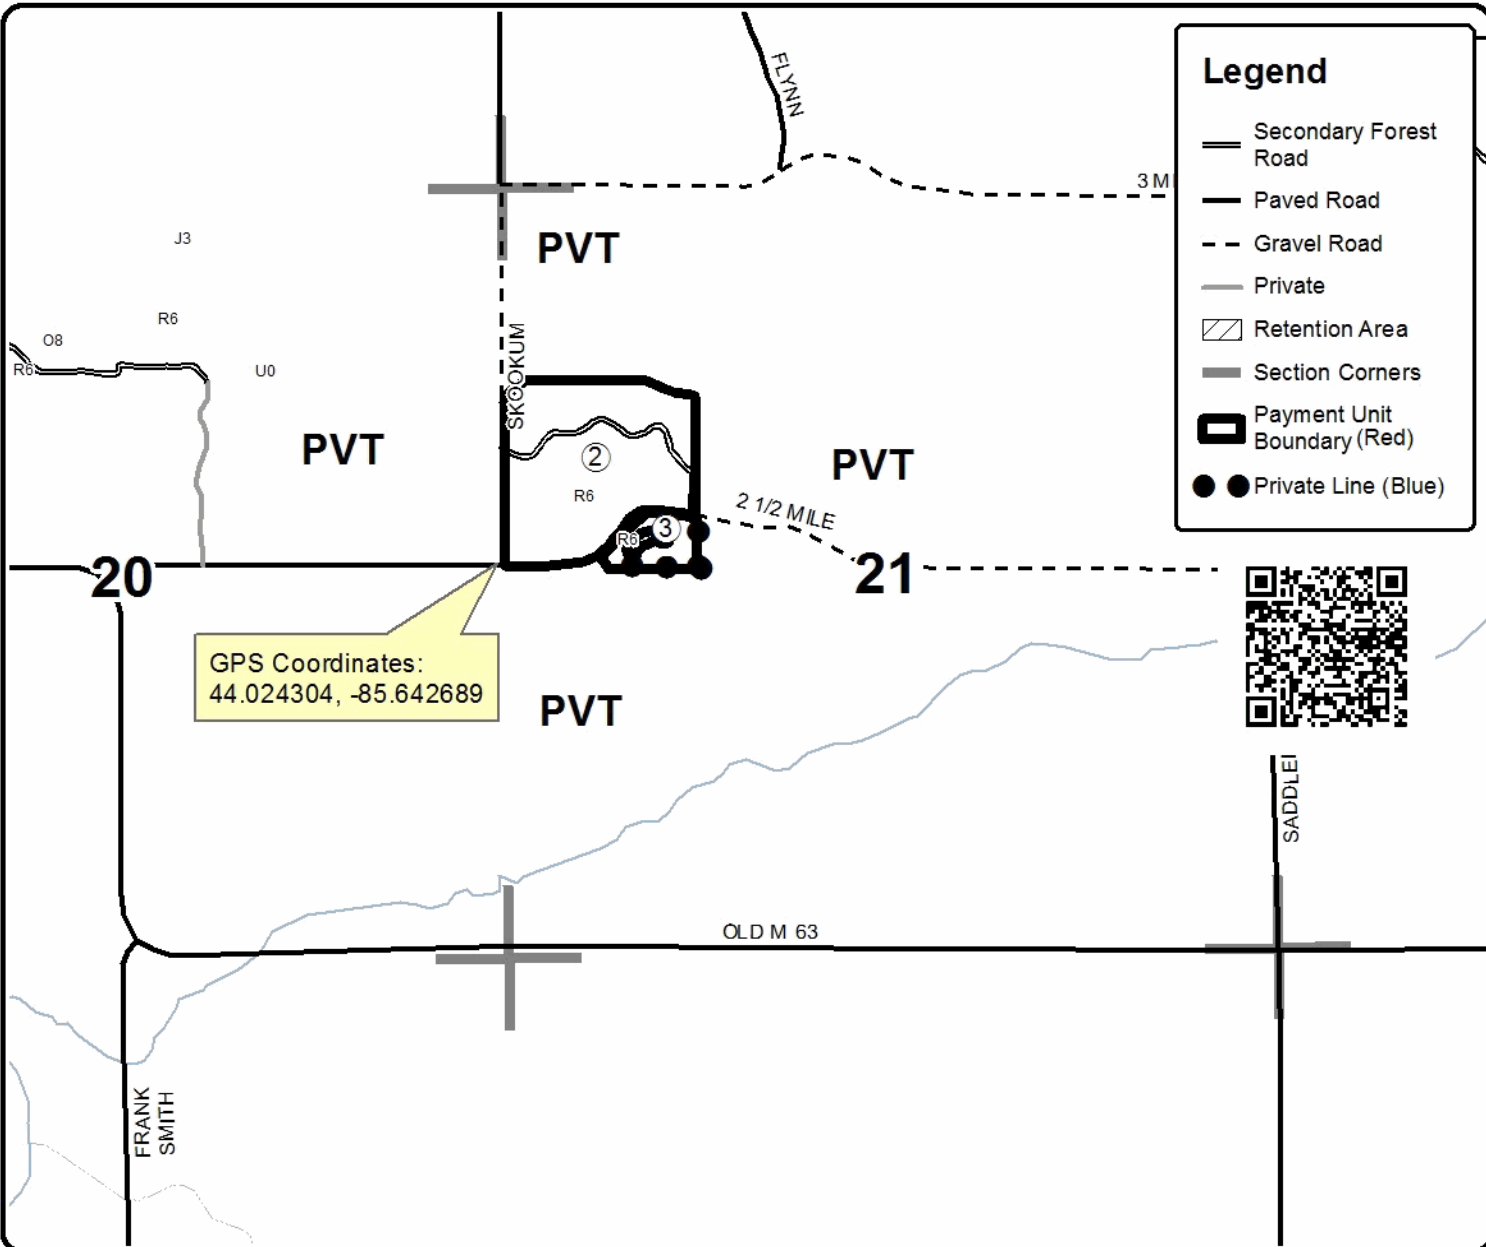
FLYNN

3 M

J3

PVT

R6

O8

R6

U0

SKOOKUM

PVT

2

PVT

R6

2 1/2 MILE

3

R6

20

21

GPS Coordinates:
44.024304, -85.642689

PVT

SADDLE

OLD M 63

FRANK SMITH

Legend

Secondary Forest Road

Paved Road

Gravel Road

Private

Retention Area

Section Corners

Payment Unit Boundary (Red)

Private Line (Blue)